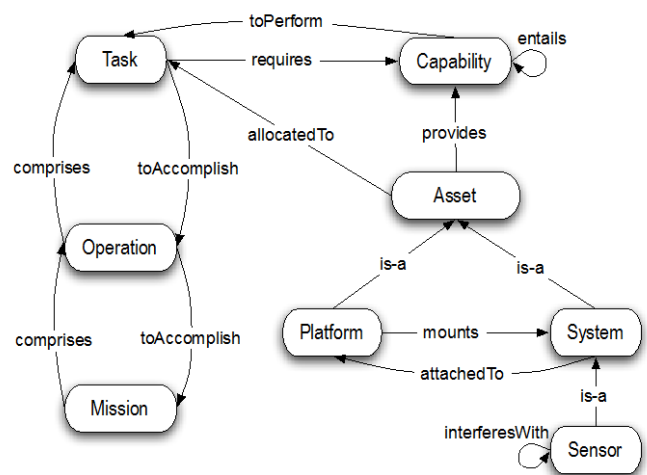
toPerform
Task
requires
Capability
entails
allocatedTo
provides
comprises
toAccomplish
Asset
Operation
is-a
is-a
comprises
toAccomplish
Platform
mounts
System
attachedTo
is-a
Mission
interferesWith
Sensor